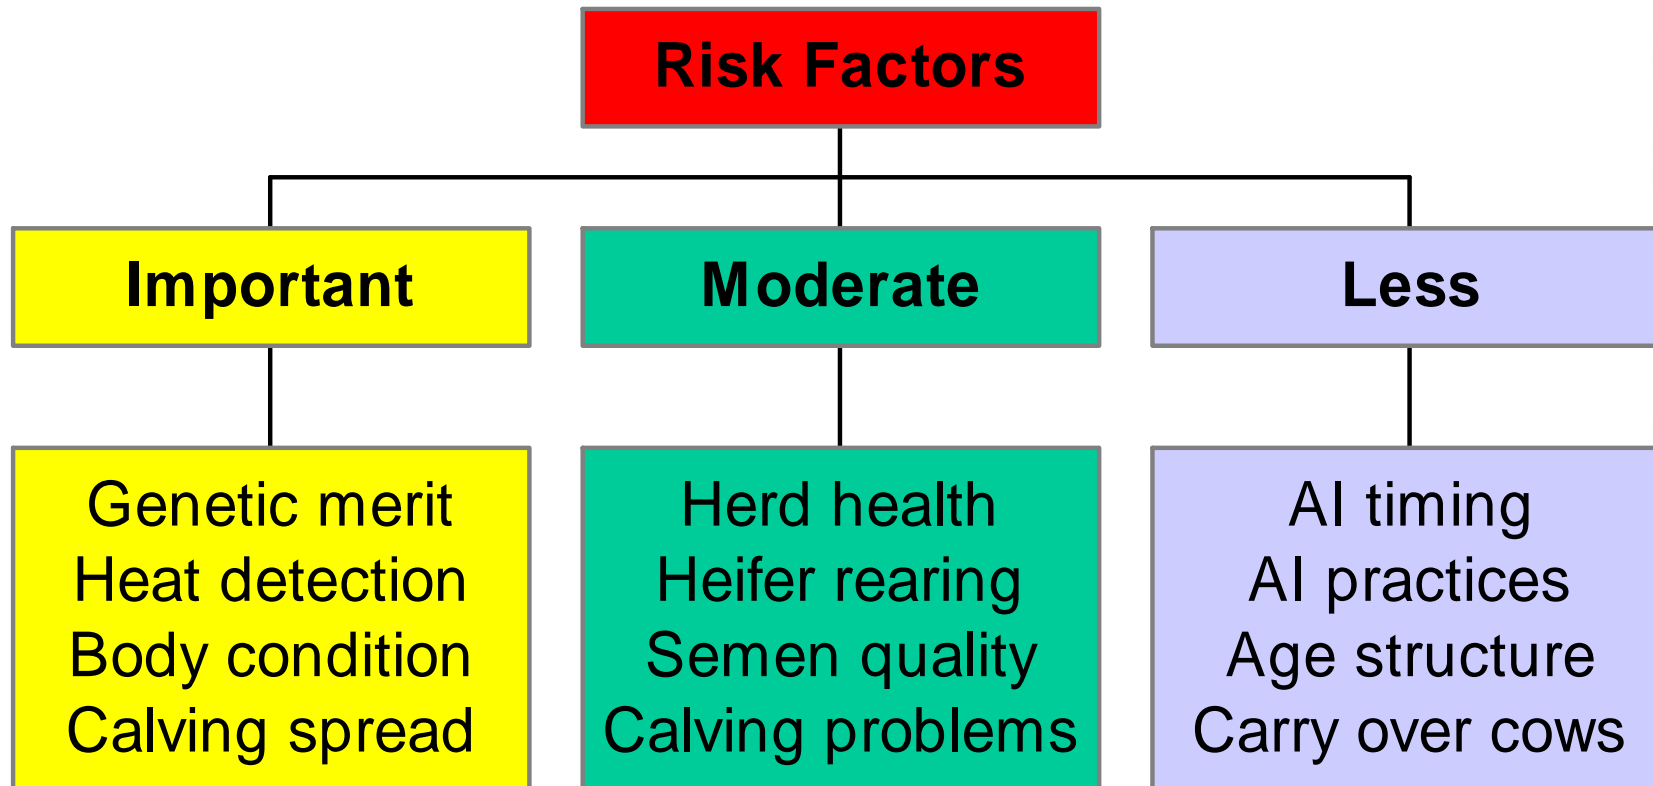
Risk Factors

Important

Genetic merit
Heat detection
Body condition
Calving spread

Moderate

Herd health
Heifer rearing
Semen quality
Calving problems

Less

AI timing
AI practices
Age structure
Carry over cows